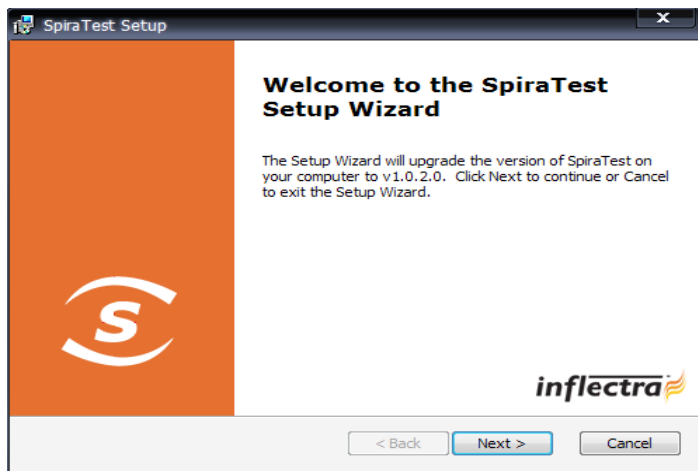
SpiraTest Setup

Welcome to the SpiraTest Setup Wizard

The Setup Wizard will upgrade the version of SpiraTest on your computer to v1.0.2.0. Click Next to continue or Cancel to exit the Setup Wizard.

S

inflectra

< Back

Next >

Cancel